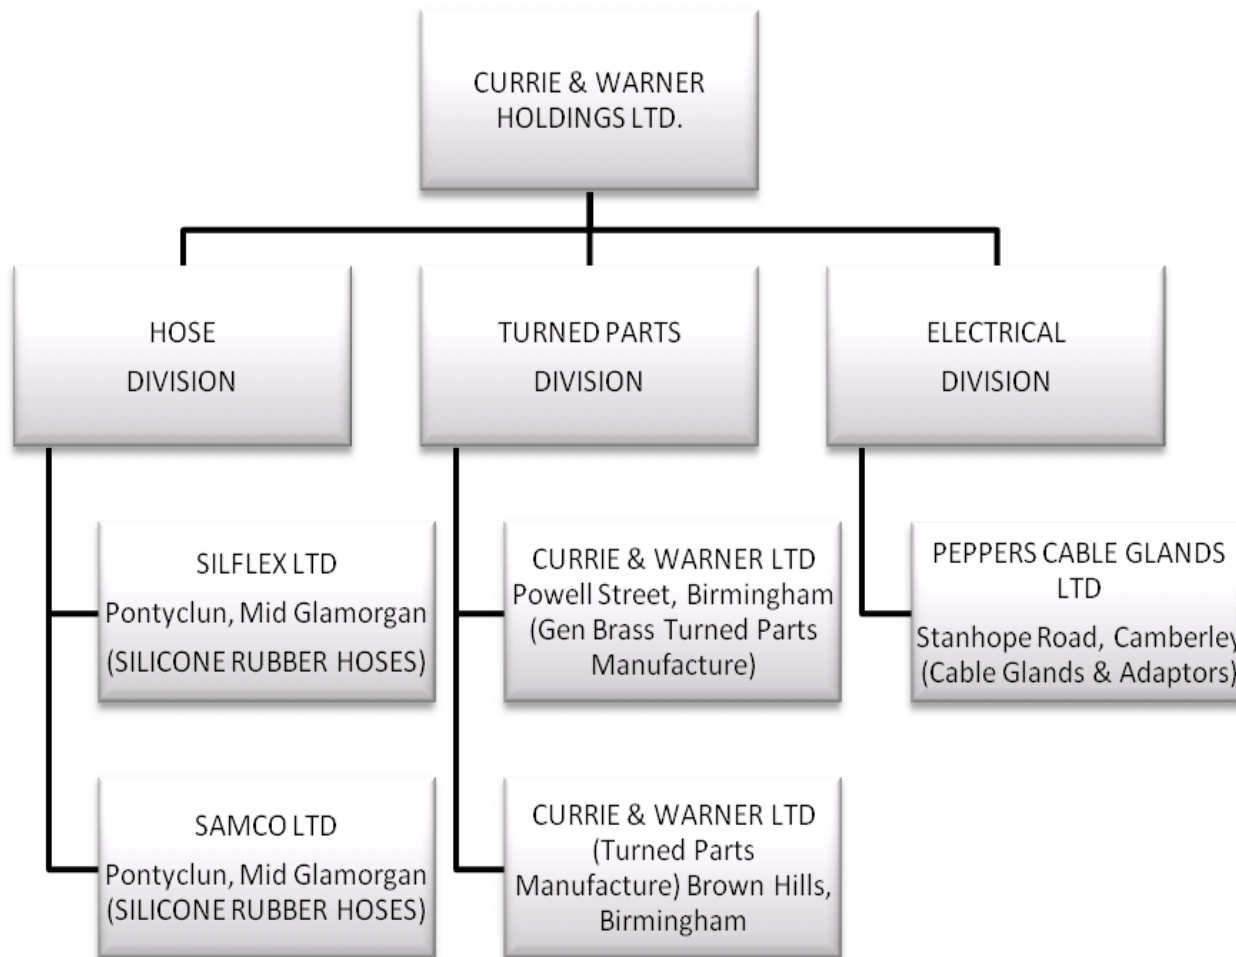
CURRIE & WARNER HOLDINGS LTD.

HOSE DIVISION

TURNED PARTS DIVISION

ELECTRICAL DIVISION

SILFLEX LTD
Pontyclun, Mid Glamorgan
(SILICONE RUBBER HOSES)

SAMCO LTD
Pontyclun, Mid Glamorgan
(SILICONE RUBBER HOSES)

CURRIE & WARNER LTD
Powell Street, Birmingham
(Gen Brass Turned Parts Manufacture)

CURRIE & WARNER LTD
(Turned Parts Manufacture) Brown Hills, Birmingham

PEPPERS CABLE GLANDS LTD
Stanhope Road, Camberle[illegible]
(Cable Glands & Adaptors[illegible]